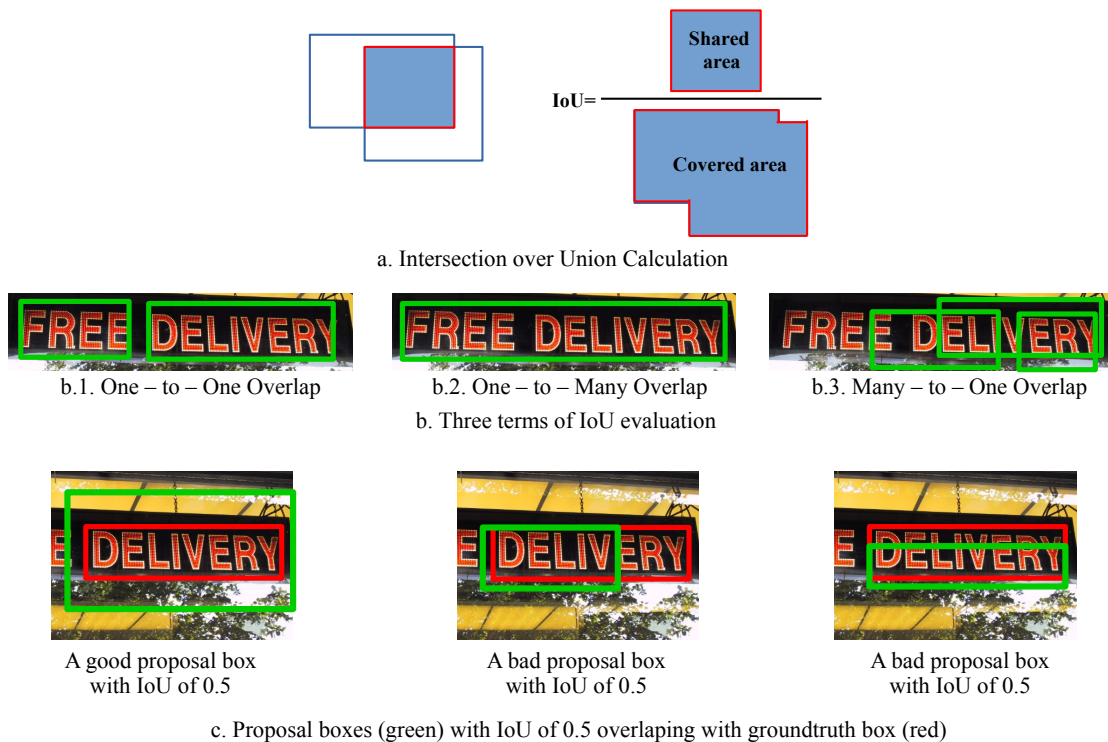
Shared area

IoU=

Covered area

a. Intersection over Union Calculation

FREE DELIVERY

FREE DELIVERY

FREE DELIVERY

b.1. One – to – One Overlap

b.2. One – to – Many Overlap

b.3. Many – to – One Overlap

b. Three terms of IoU evaluation

E DELIVERY

E DELIVERY

E DELIVERY

A good proposal box with IoU of 0.5

A bad proposal box with IoU of 0.5

A bad proposal box with IoU of 0.5

c. Proposal boxes (green) with IoU of 0.5 overlaping with groundtruth box (red)